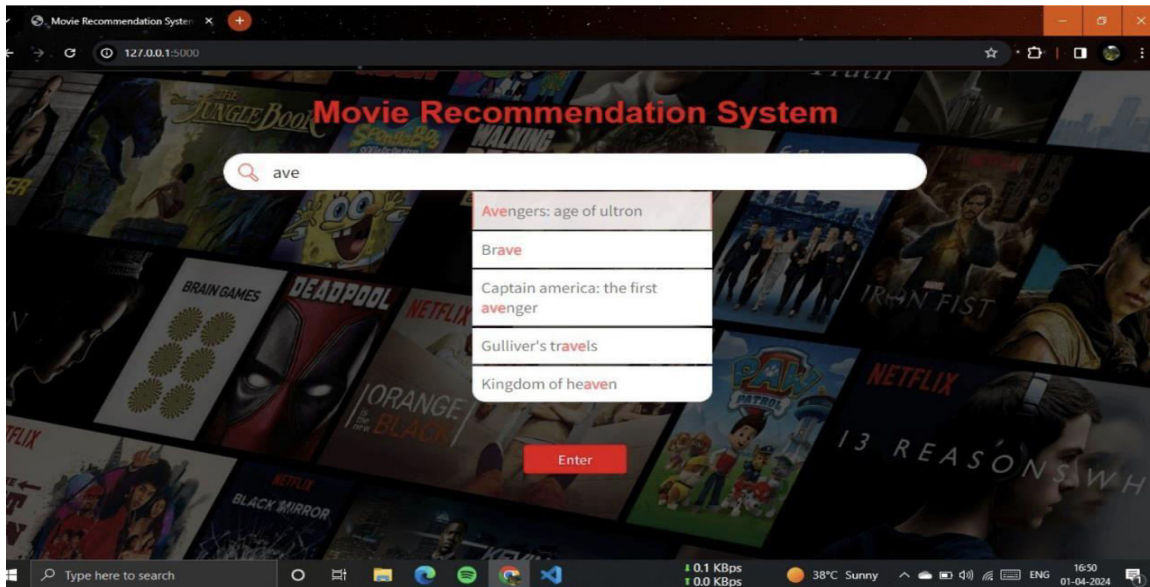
Movie Recommendation Syste ×

127.0.0.1:5000

Movie Recommendation System

ave

Avengers: age of ultron

Brave

Captain america: the first avenger

Gulliver's travels

Kingdom of heaven

Enter

THE JUNGLE BOOK

SPONGEBOB

WALKING DEAD

BRAIN GAMES

DEADPOOL

NETFLIX

ORANGE is the new BLACK

PAW PATROL

IRON FIST

NETFLIX

13 REASONS WHY

NETFLIX

BLACK MIRROR

Type here to search

0.1 KBps
0.0 KBps

38°C Sunny

ENG

16:50
01-04-2024